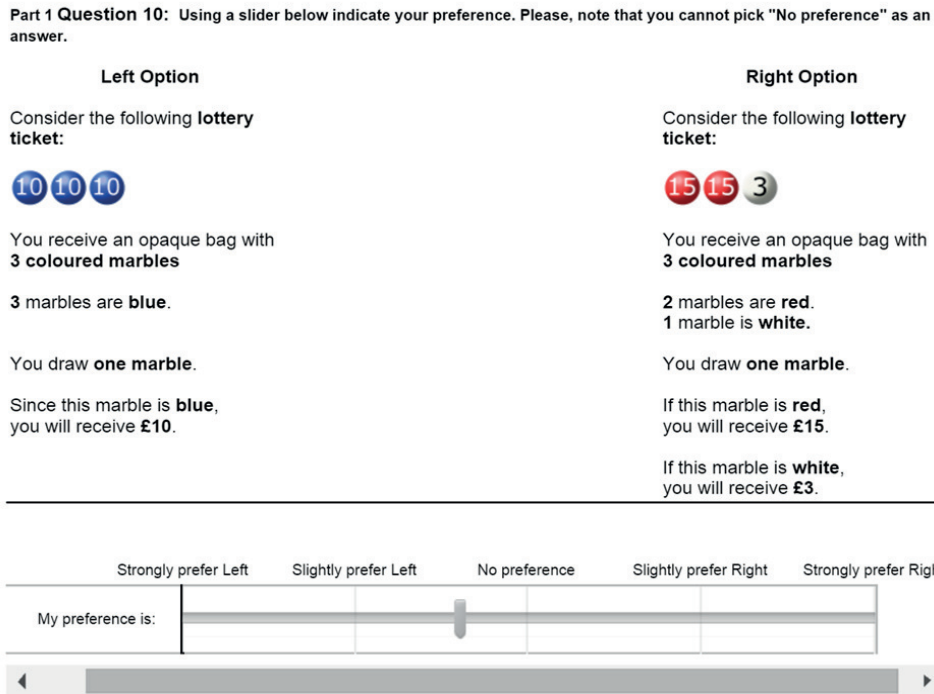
Part 1 Question 10: Using a slider below indicate your preference. Please, note that you cannot pick "No preference" as an answer.

Left Option

Consider the following lottery ticket:

10 10 10

You receive an opaque bag with 3 coloured marbles

3 marbles are blue.

You draw one marble.

Since this marble is blue, you will receive £10.

Right Option

Consider the following lottery ticket:

15 15 3

You receive an opaque bag with 3 coloured marbles

2 marbles are red.
1 marble is white.

You draw one marble.

If this marble is red, you will receive £15.

If this marble is white, you will receive £3.

| | Strongly prefer Left | Slightly prefer Left | No preference | Slightly prefer Right | Strongly prefer Righ |
|---|---|---|---|---|---|
| My preference is: | | | | | |